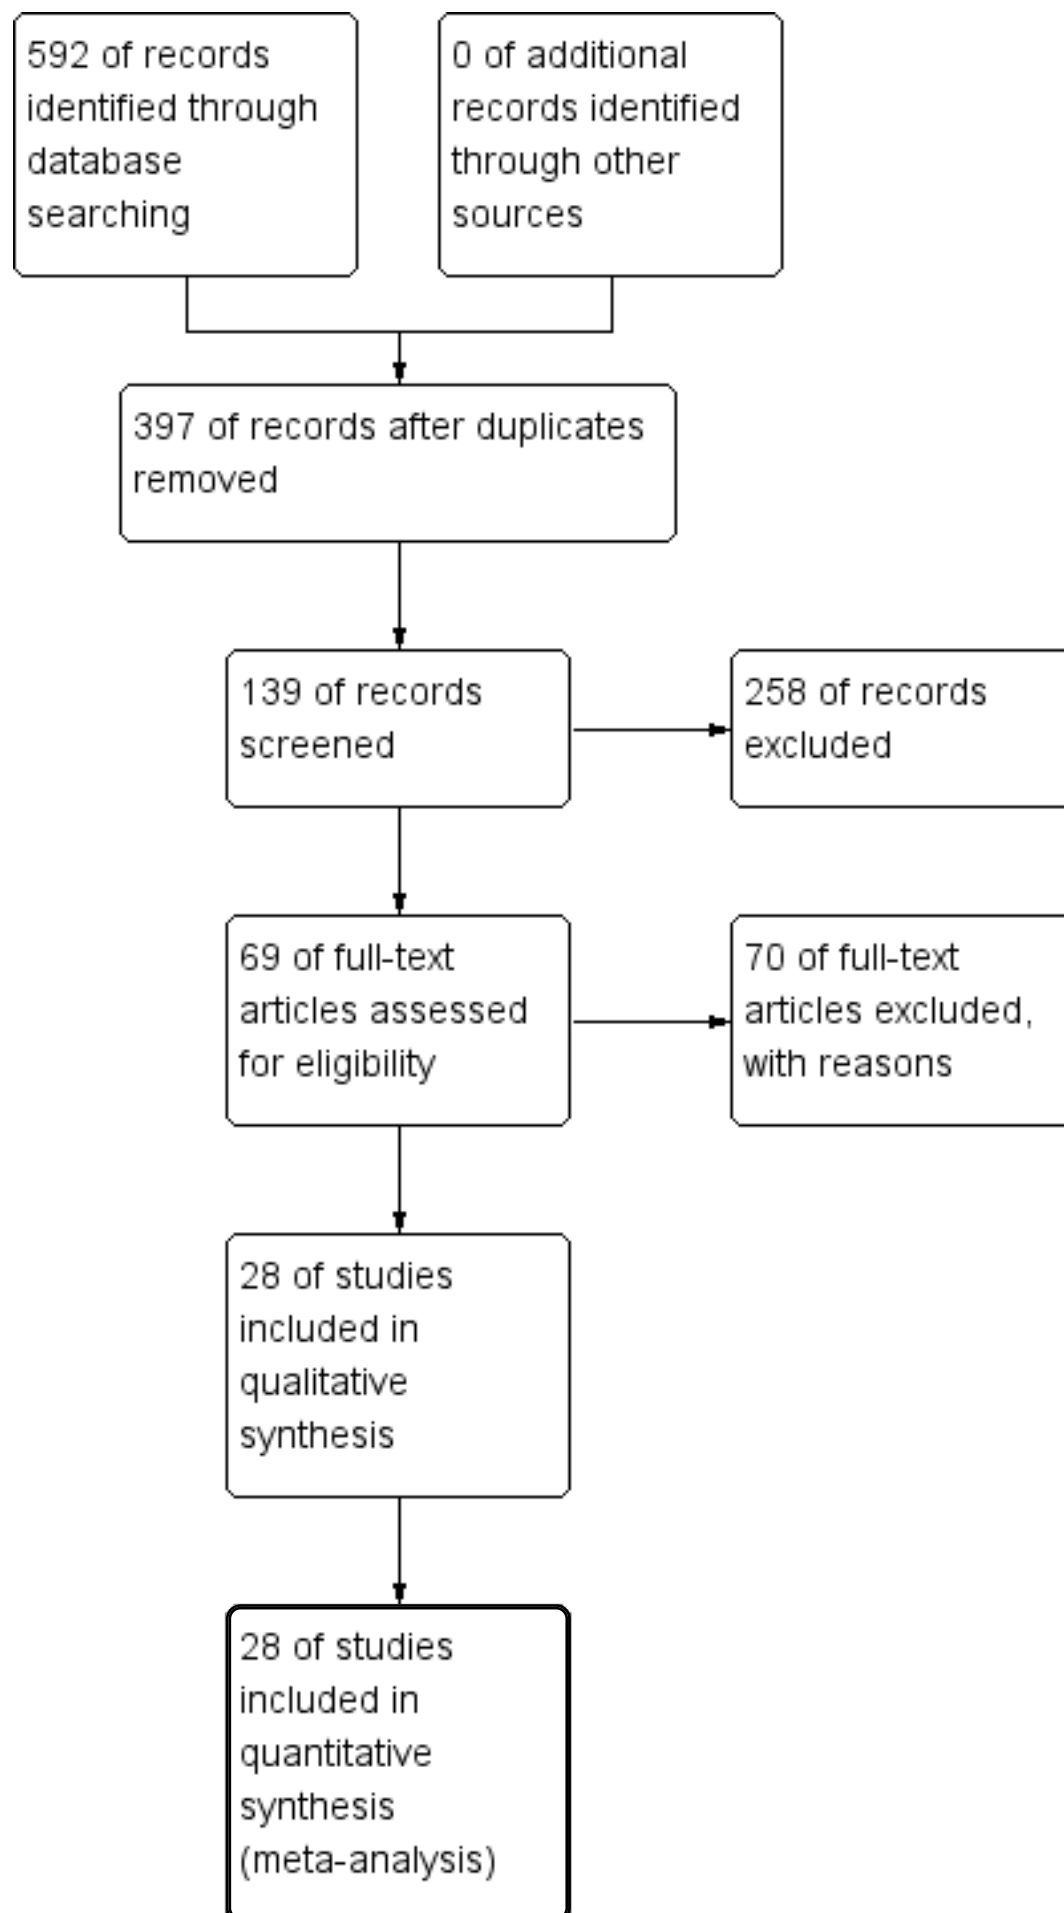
592 of records identified through database searching

0 of additional records identified through other sources

397 of records after duplicates removed

139 of records screened

258 of records excluded

69 of full-text articles assessed for eligibility

70 of full-text articles excluded, with reasons

28 of studies included in qualitative synthesis

28 of studies included in quantitative synthesis (meta-analysis)